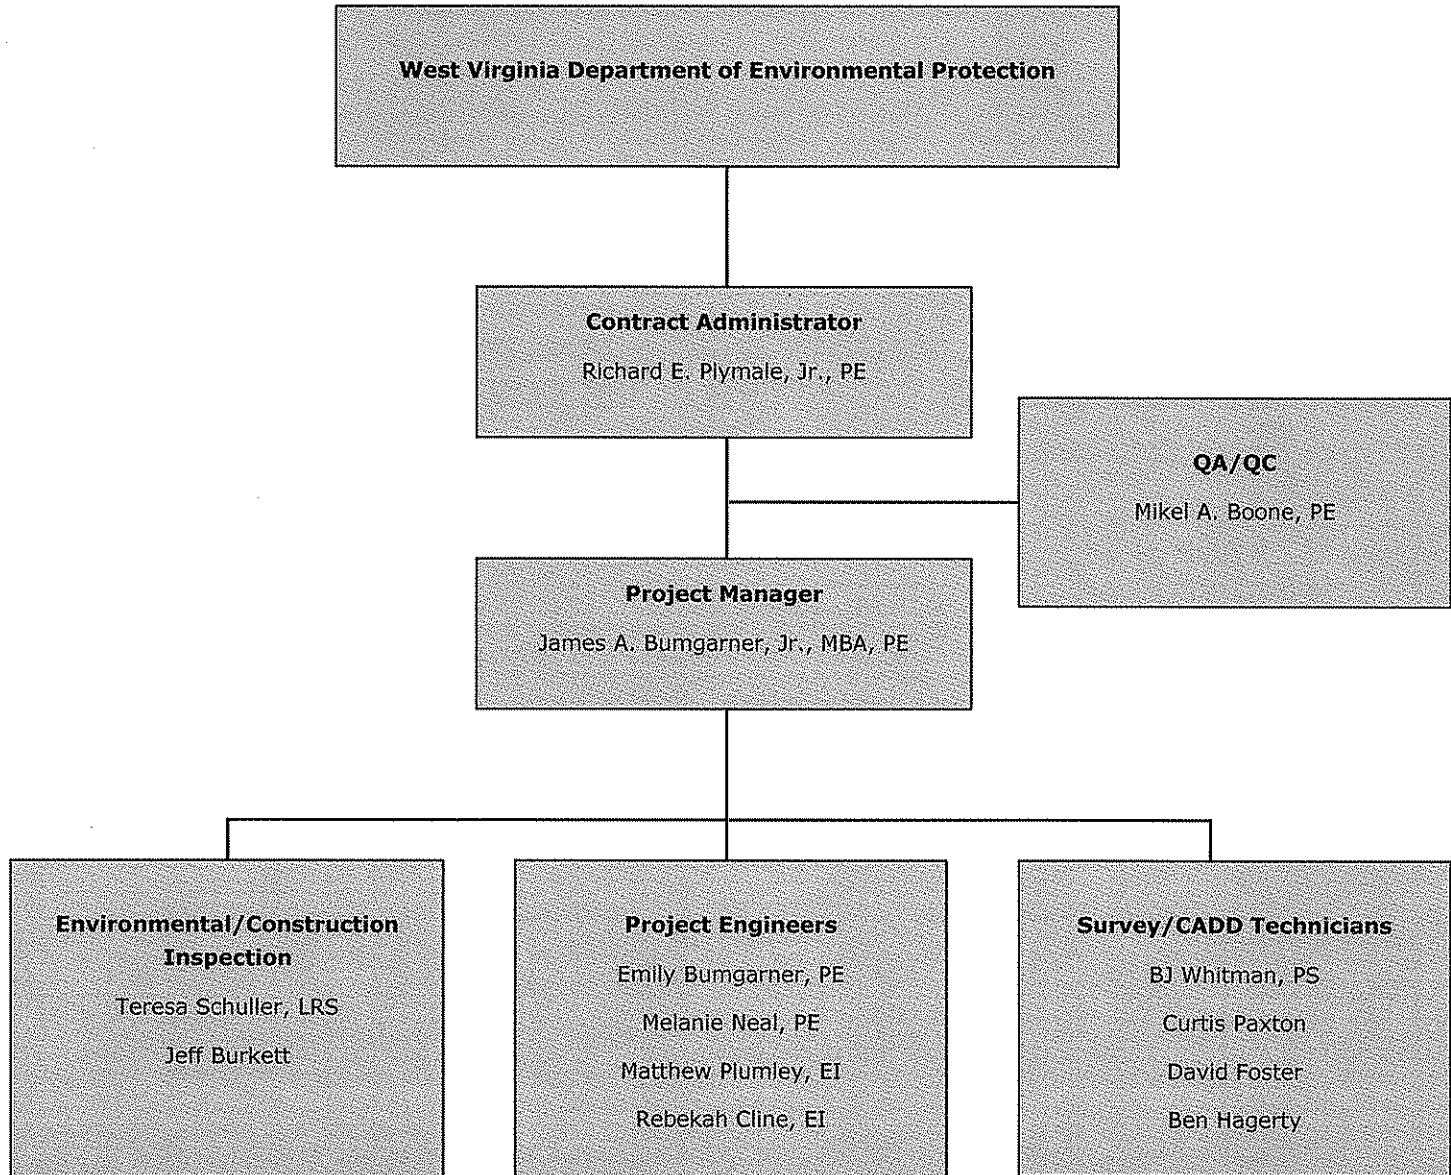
West Virginia Department of Environmental Protection

Contract Administrator
Richard E. Plymale, Jr., PE

QA/QC
Mikel A. Boone, PE

Project Manager
James A. Bumgarner, Jr., MBA, PE

Environmental/Construction Inspection
Teresa Schuller, LRS
Jeff Burkett

Project Engineers
Emily Bumgarner, PE
Melanie Neal, PE
Matthew Plumley, EI
Rebekah Cline, EI

Survey/CADD Technicians
BJ Whitman, PS
Curtis Paxton
David Foster
Ben Hagerty